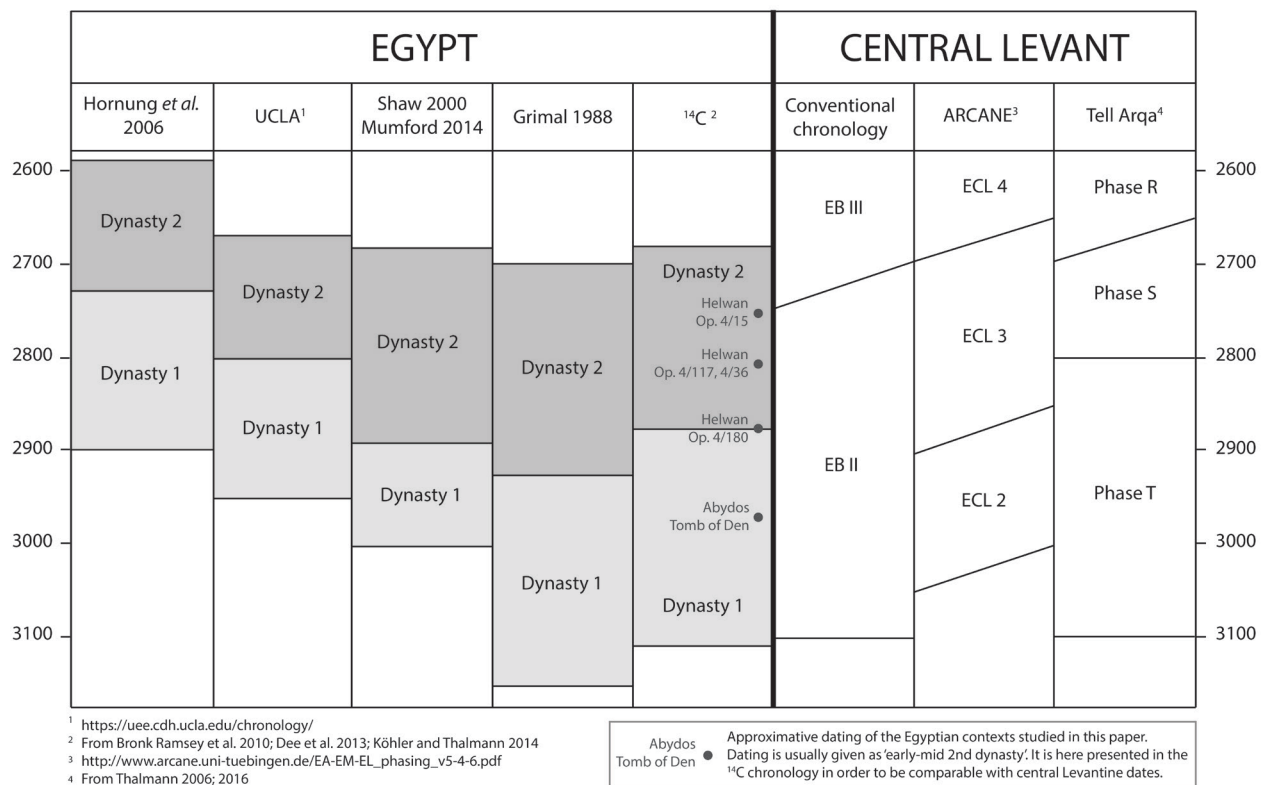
| EGYPT | | | | | CENTRAL LEVANT | | |
|---|---|---|---|---|---|---|---|
| Hornung *et al.* 2006 | UCLA$^1$ | Shaw 2000 Mumford 2014 | Grimal 1988 | $^{14}C$ $^2$ | Conventional chronology | ARCANE$^3$ | Tell Arqa$^4$ |
| Dynasty 2 | Dynasty 2 | Dynasty 2 | Dynasty 2 | Dynasty 2 | EB III | ECL 4 | Phase R |
| Dynasty 1 | Dynasty 1 | Dynasty 1 | Dynasty 1 | Dynasty 1 | EB II | ECL 3 | Phase S |
| | | | | | | ECL 2 | Phase T |

2600
2700
2800
2900
3000
3100

Helwan Op. 4/15
Helwan Op. 4/117, 4/36
Helwan Op. 4/180
Abydos Tomb of Den

2600
2700
2800
2900
3000
3100

$^1$ https://uee.cdh.ucla.edu/chronology/
$^2$ From Bronk Ramsey et al. 2010; Dee et al. 2013; Köhler and Thalmann 2014
$^3$ http://www.arcane.uni-tuebingen.de/EA-EM-EL_phasing_v5-4-6.pdf
$^4$ From Thalmann 2006; 2016

Abydos Tomb of Den
Approximative dating of the Egyptian contexts studied in this paper. Dating is usually given as 'early-mid 2nd dynasty'. It is here presented in the $^{14}C$ chronology in order to be comparable with central Levantine dates.